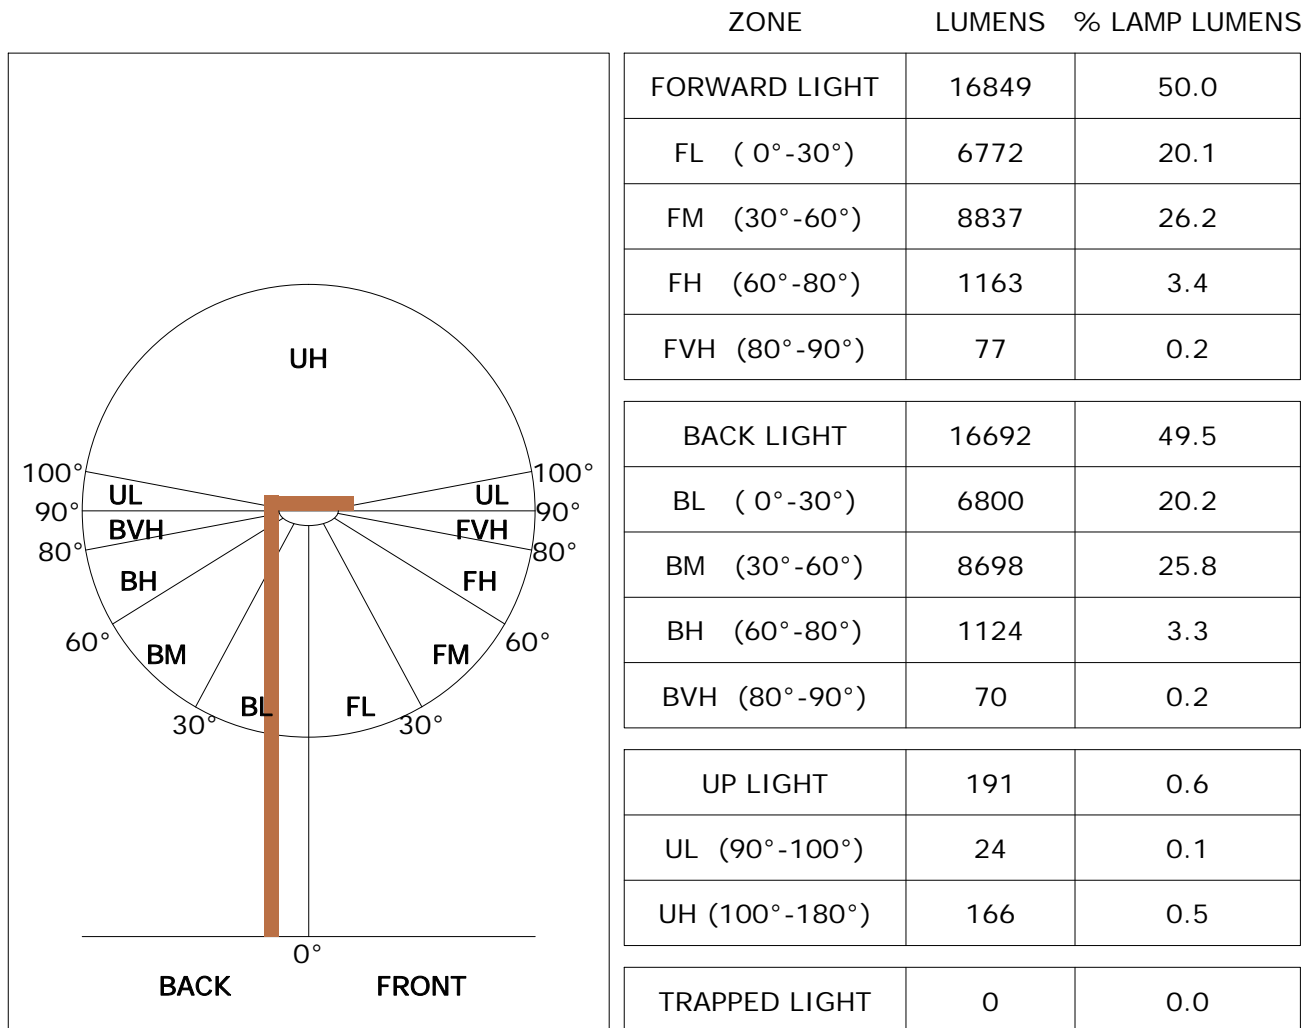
UH

100°
90°
80°
UL
BVH
BH
60°
BM
30°
BL
FL
30°
FM
60°
FH
FVH
80°
90°
UL
100°

0°
BACK
FRONT

| ZONE | LUMENS | % LAMP LUMENS |
|---|---|---|
| FORWARD LIGHT | 16849 | 50.0 |
| FL ( 0°-30°) | 6772 | 20.1 |
| FM (30°-60°) | 8837 | 26.2 |
| FH (60°-80°) | 1163 | 3.4 |
| FVH (80°-90°) | 77 | 0.2 |
| BACK LIGHT | 16692 | 49.5 |
| BL ( 0°-30°) | 6800 | 20.2 |
| BM (30°-60°) | 8698 | 25.8 |
| BH (60°-80°) | 1124 | 3.3 |
| BVH (80°-90°) | 70 | 0.2 |
| UP LIGHT | 191 | 0.6 |
| UL (90°-100°) | 24 | 0.1 |
| UH (100°-180°) | 166 | 0.5 |
| TRAPPED LIGHT | 0 | 0.0 |